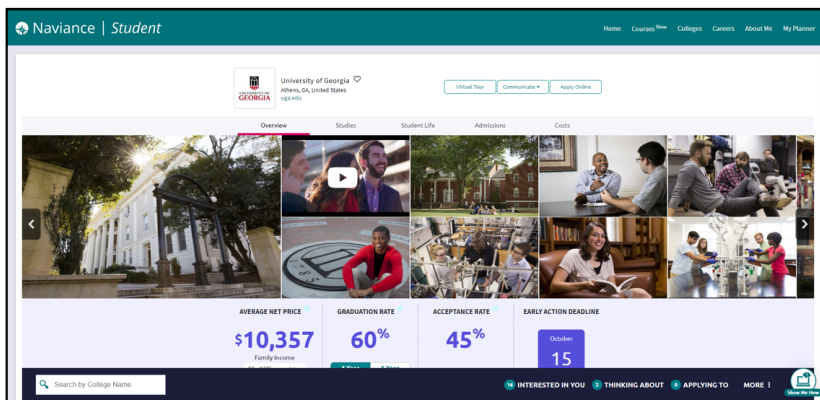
Naviance | Student

Home Courses New Colleges Careers About Me My Planner

UNIVERSITY OF GEORGIA

University of Georgia
Athens, GA, United States
uga.edu

Virtual Tour Communicate Apply Online

Overview Studies Student Life Admissions Costs

AVERAGE NET PRICE
$10,357
Family Income
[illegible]

GRADUATION RATE
60%
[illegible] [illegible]

ACCEPTANCE RATE
45%

EARLY ACTION DEADLINE
October
15

Search by College Name

16 INTERESTED IN YOU 2 THINKING ABOUT 0 APPLYING TO MORE

Show Me How